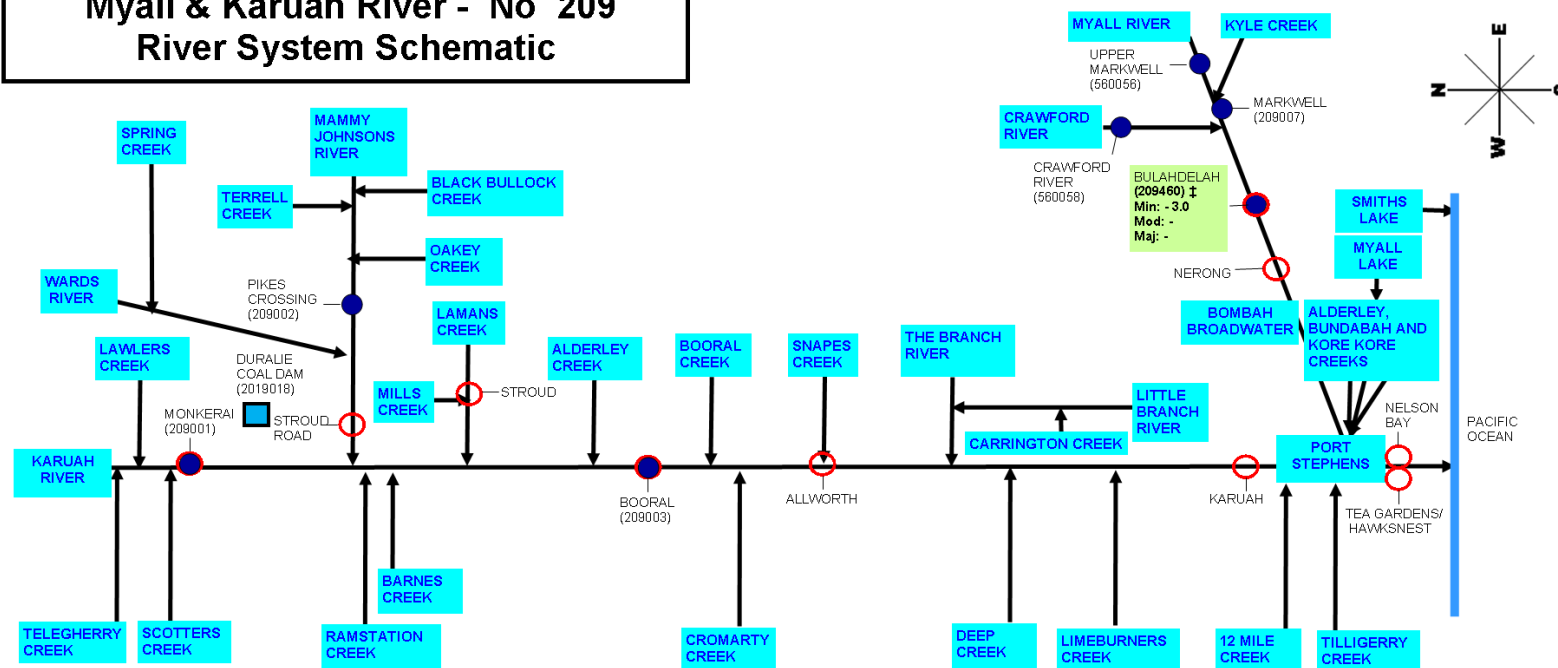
Myall & Karuah River - No 209
River System Schematic

MYALL RIVER
KYLE CREEK
UPPER MARKWELL (560056)
MARKWELL (209007)
CRAWFORD RIVER
CRAWFORD RIVER (560058)
BULAHDELAH (209460) ‡
Min: - 3.0
Mod: -
Maj: -
NERONG
SMITHS LAKE
MYALL LAKE
BOMBAH BROADWATER
ALDERLEY, BUNDABAH AND KORE KORE CREEKS
NELSON BAY
PACIFIC OCEAN
PORT STEPHENS
TEA GARDENS/ HAWKSNEST
KARUAH
12 MILE CREEK
TILLIGERRY CREEK
LIMEBURNERS CREEK
DEEP CREEK
LITTLE BRANCH RIVER
CARRINGTON CREEK
THE BRANCH RIVER
SNAPES CREEK
ALLWORTH
CROMARTY CREEK
BOORAL CREEK
BOORAL (209003)
ALDERLEY CREEK
LAMANS CREEK
MILLS CREEK
STROUD
BARNES CREEK
RAMSTATION CREEK
SPRING CREEK
MAMMY JOHNSONS RIVER
BLACK BULLOCK CREEK
TERRELL CREEK
OAKEY CREEK
PIKES CROSSING (209002)
WARDS RIVER
LAWLERS CREEK
DURALIE COAL DAM (2019018)
MONKERAI (209001)
STROUD ROAD
KARUAH RIVER
TELEGHERRY CREEK
SCOTTERS CREEK